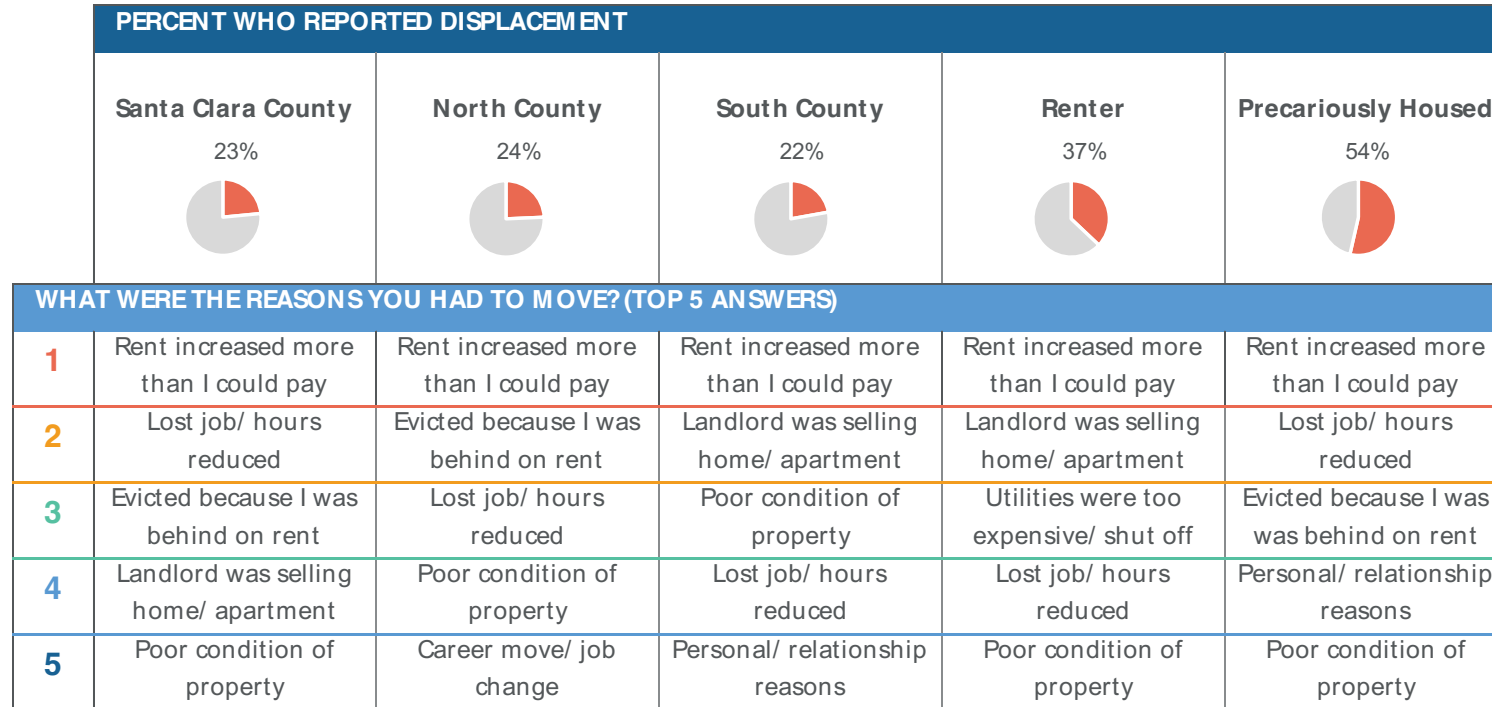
PERCENT WHO REPORTED DISPLACEMENT

| Santa Clara County | North County | South County | Renter | Precariously Housed |
|---|---|---|---|---|
| 23% | 24% | 22% | 37% | 54% |

WHAT WERE THE REASONS YOU HAD TO MOVE? (TOP 5 ANSWERS)

| | | | | | |
|---|---|---|---|---|---|
| 1 | Rent increased more than I could pay | Rent increased more than I could pay | Rent increased more than I could pay | Rent increased more than I could pay | Rent increased more than I could pay |
| 2 | Lost job/ hours reduced | Evicted because I was behind on rent | Landlord was selling home/ apartment | Landlord was selling home/ apartment | Lost job/ hours reduced |
| 3 | Evicted because I was behind on rent | Lost job/ hours reduced | Poor condition of property | Utilities were too expensive/ shut off | Evicted because I was was behind on rent |
| 4 | Landlord was selling home/ apartment | Poor condition of property | Lost job/ hours reduced | Lost job/ hours reduced | Personal/ relationship reasons |
| 5 | Poor condition of property | Career move/ job change | Personal/ relationship reasons | Poor condition of property | Poor condition of property |